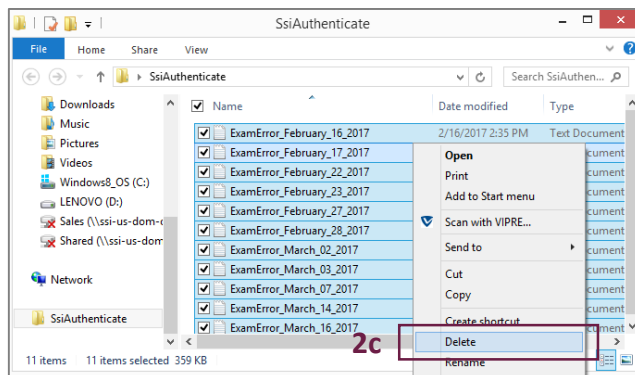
SsiAuthenticate

File Home Share View

SsiAuthenticate

Search SsiAuthen...

Downloads
Music
Pictures
Videos
Windows8_OS (C:)
LENOVO (D:)
Sales (\\ssi-us-dom-c
Shared (\\ssi-us-dom

Network

SsiAuthenticate

| Name | Date modified | Type |
|---|---|---|
| ExamError_February_16_2017 | 2/16/2017 2:35 PM | Text Document |
| ExamError_February_17_2017 | | cument |
| ExamError_February_22_2017 | | cument |
| ExamError_February_23_2017 | | cument |
| ExamError_February_27_2017 | | cument |
| ExamError_February_28_2017 | | cument |
| ExamError_March_02_2017 | | cument |
| ExamError_March_03_2017 | | cument |
| ExamError_March_07_2017 | | cument |
| ExamError_March_14_2017 | | cument |
| ExamError_March_16_2017 | | cument |

Open
Print
Add to Start menu
Scan with VIPRE...
Send to
Cut
Copy
Create shortcut
Delete
Rename

2c

11 items 11 items selected 359 KB